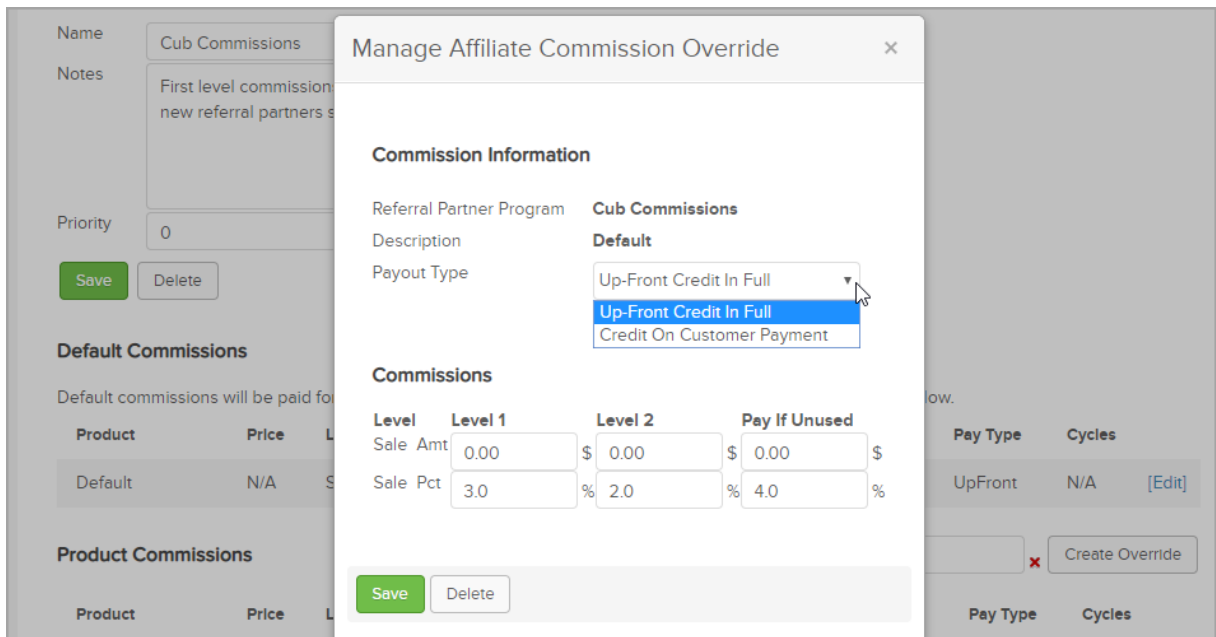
Name
Cub Commissions
Notes
First level commission
new referral partners s
Priority
0
Save
Delete

Default Commissions
Default commissions will be paid fo
low.

| Product | Price | L | Pay Type | Cycles | |
|---|---|---|---|---|---|
| Default | N/A | S | UpFront | N/A | [Edit] |

Product Commissions
Create Override

| Product | Price | L | Pay Type | Cycles |
|---|---|---|---|---|

Manage Affiliate Commission Override ×

Commission Information

Referral Partner Program Cub Commissions
Description Default
Payout Type Up-Front Credit In Full
Up-Front Credit In Full
Credit On Customer Payment

Commissions

| Level | Level 1 | Level 2 | Pay If Unused |
|---|---|---|---|
| Sale Amt | 0.00 $ | 0.00 $ | 0.00 $ |
| Sale Pct | 3.0 % | 2.0 % | 4.0 % |

Save
Delete